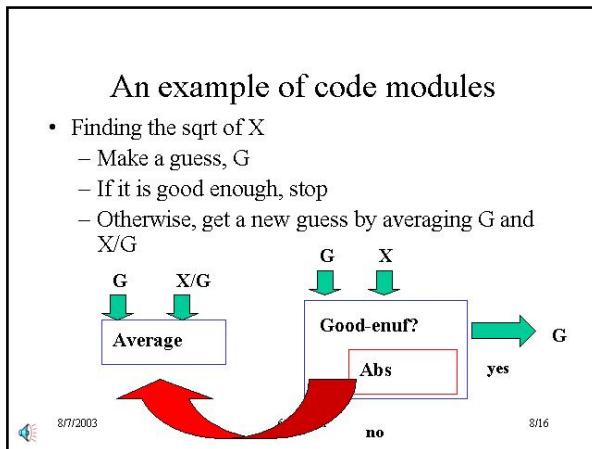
An example of code modules

- Finding the sqrt of X
  - Make a guess, G
  - If it is good enough, stop
  - Otherwise, get a new guess by averaging G and X/G

G X/G

Average

G X

Good-enuf?

Abs

G

yes

no

8/7/2003

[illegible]

8/16